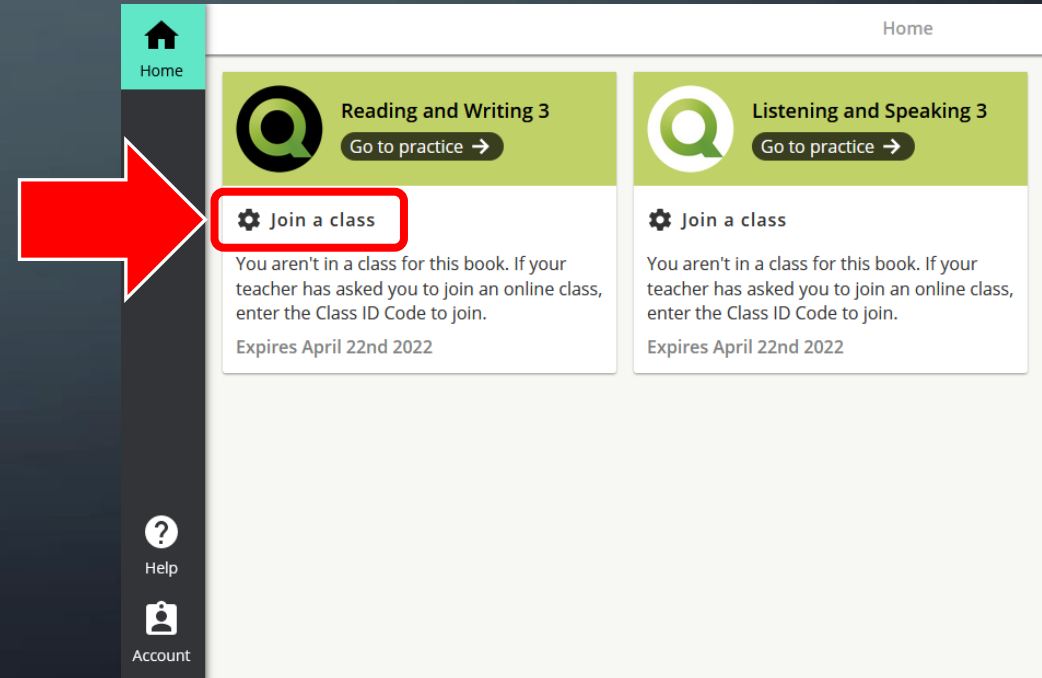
Home

Home

Reading and Writing 3
Go to practice →

Join a class

You aren't in a class for this book. If your teacher has asked you to join an online class, enter the Class ID Code to join.

Expires April 22nd 2022

Listening and Speaking 3
Go to practice →

Join a class

You aren't in a class for this book. If your teacher has asked you to join an online class, enter the Class ID Code to join.

Expires April 22nd 2022

Help

Account